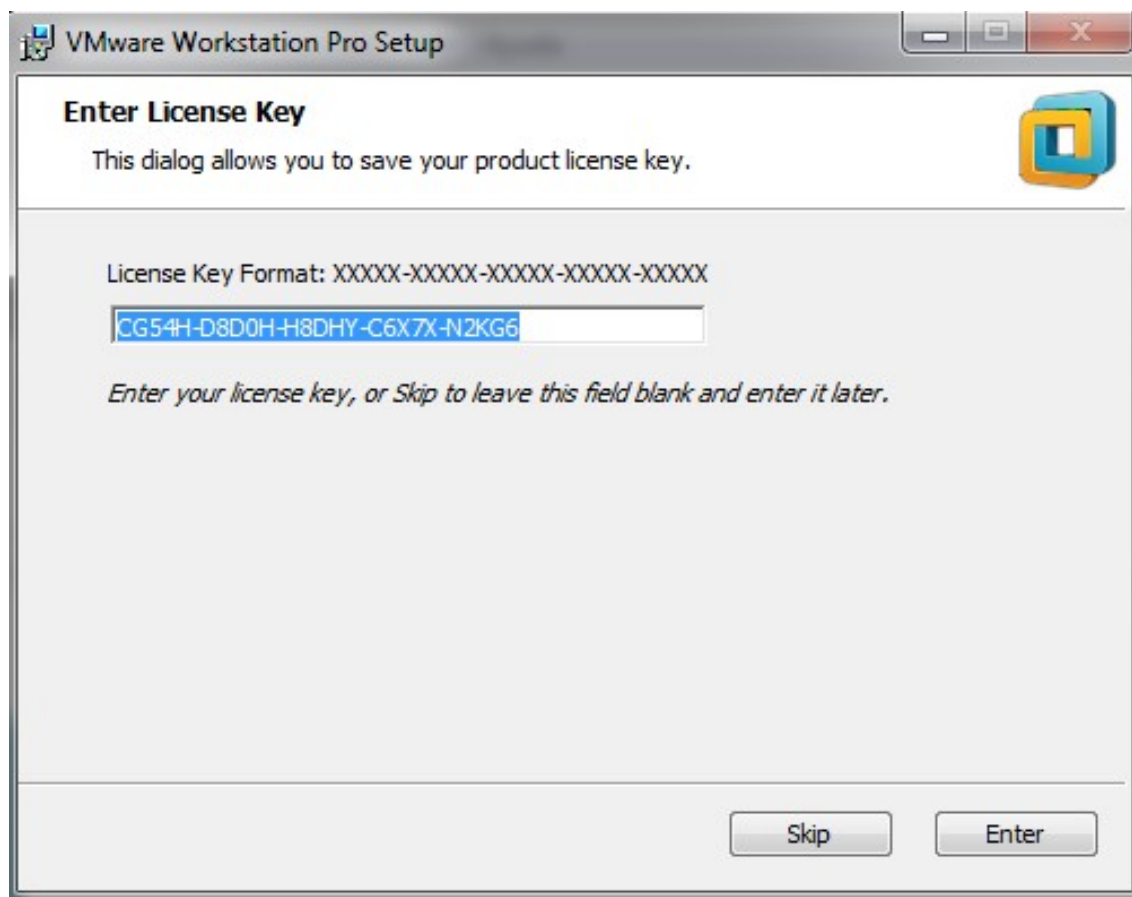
VMware Workstation Pro Setup

Enter License Key

This dialog allows you to save your product license key.

License Key Format: XXXXX-XXXXX-XXXXX-XXXXX-XXXXX

CG54H-D8D0H-H8DHY-C6X7X-N2KG6

Enter your license key, or Skip to leave this field blank and enter it later.

Skip

Enter